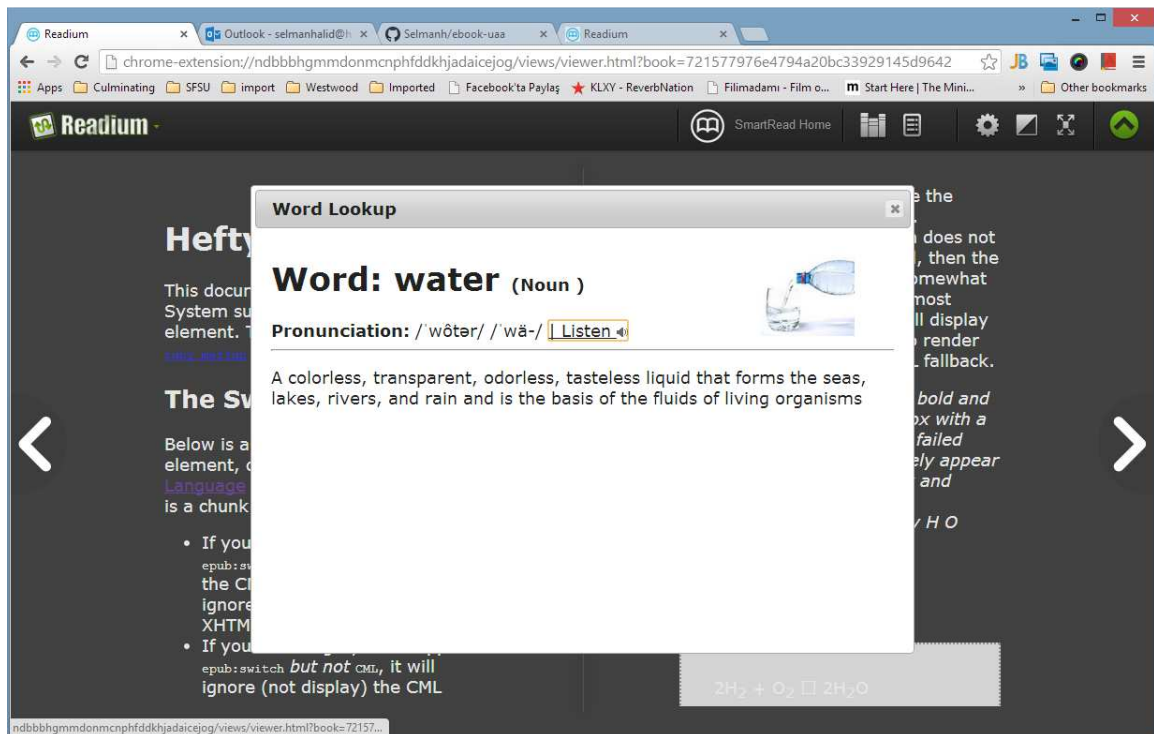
Readium × Outlook - selmanhalid@h × Selmanh/ebook-uaa × Readium ×

chrome-extension://ndbbbhgmmdonmcnphfddkhjadaicejog/views/viewer.html?book=721577976e4794a20bc33929145d9642

Apps Culminating SFSU import Westwood Imported Facebook'ta Paylaş KLXY - ReverbNation Filimadamı - Film o... Start Here | The Mini... » Other bookmarks

Readium

SmartRead Home

Hefty

This docu System su element. T

The Sv

Below is a element, c Language is a chunk

• If you epub:sw the C ignore XHTM

• If you epub:switch but not CML, it will ignore (not display) the CML

e the

does not , then the omewhat most ll display render fallback.

bold and ox with a failed ely appear and

H O

$2H_2 + O_2$ □ $2H_2O$

Word Lookup

Word: water (Noun )

Pronunciation: /ˈwôtər/ /ˈwä-/ | Listen

A colorless, transparent, odorless, tasteless liquid that forms the seas, lakes, rivers, and rain and is the basis of the fluids of living organisms

ndbbbhgmmdonmcnphfddkhjadaicejog/views/viewer.html?book=72157...